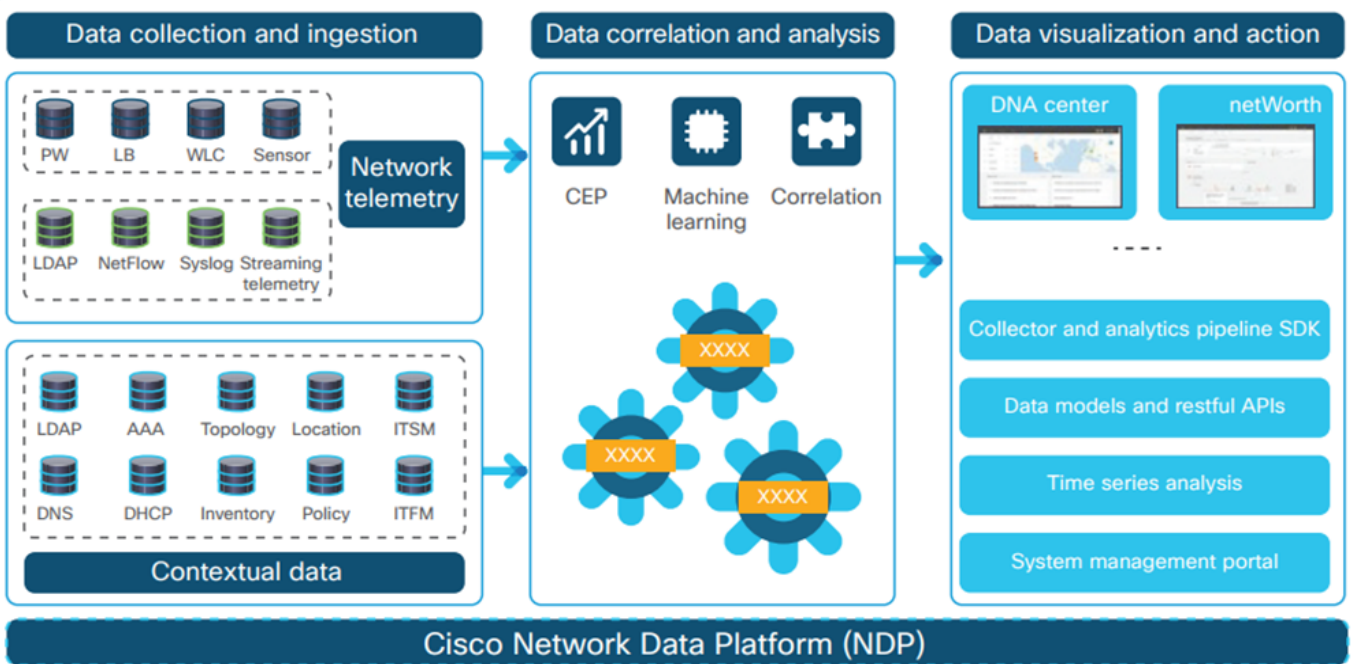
Data collection and ingestion

PW LB WLC Sensor

Network telemetry

LDAP NetFlow Syslog Streaming telemetry

LDAP AAA Topology Location ITSM

DNS DHCP Inventory Policy ITFM

Contextual data

Data correlation and analysis

CEP

Machine learning

Correlation

XXXX

XXXX

XXXX

Data visualization and action

DNA center

netWorth

....

Collector and analytics pipeline SDK

Data models and restful APIs

Time series analysis

System management portal

Cisco Network Data Platform (NDP)